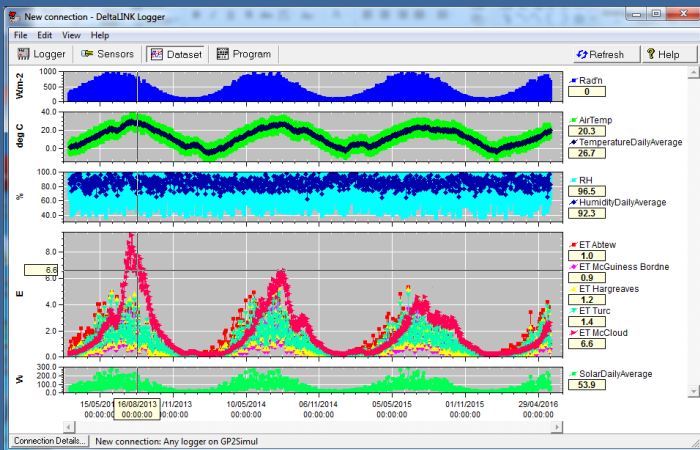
New connection - DeltaLINK Logger

File Edit View Help

Logger Sensors Dataset Program

Refresh Help

W/m-2
1000
500
0

Rad'n
0

deg C
40.0
20.0
0.0

AirTemp
20.3
TemperatureDailyAverage
26.7

%
100.0
80.0
60.0
40.0

RH
96.5
HumidityDailyAverage
92.3

E
8.0
6.8
4.0
2.0
0.0

ET Abtew
1.0
ET McGuiness Bordne
0.9
ET Hargreaves
1.2
ET Turc
1.4
ET McCloud
6.6

W
300.0
200.0
100.0
0.0

SolarDailyAverage
53.9

15/05/201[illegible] 00:00:00
16/08/2013 00:00:00
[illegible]/11/2013 00:00:00
10/05/2014 00:00:00
06/11/2014 00:00:00
05/05/2015 00:00:00
01/11/2015 00:00:00
29/04/2016 00:00:00

Connection Details...
New connection: Any logger on GP2Simul